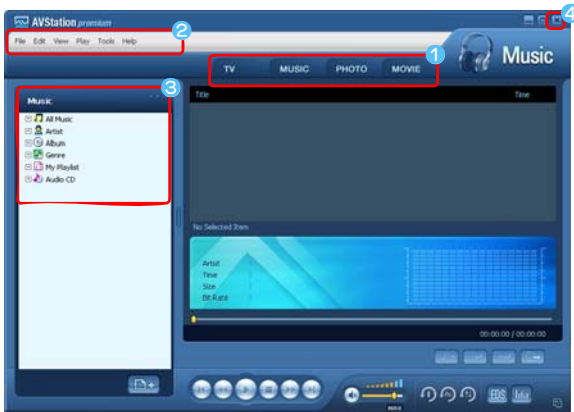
AVStation premium

2

File Edit View Play Tools Help

1

TV MUSIC PHOTO MOVIE

Music

4

3

Music

All Music
Artist
Album
Genre
My Playlist
Audio CD

Title Time

No Selected Item

Artist
Time
Size
Bit Rate

00:00:00 / 00:00:00

EDS